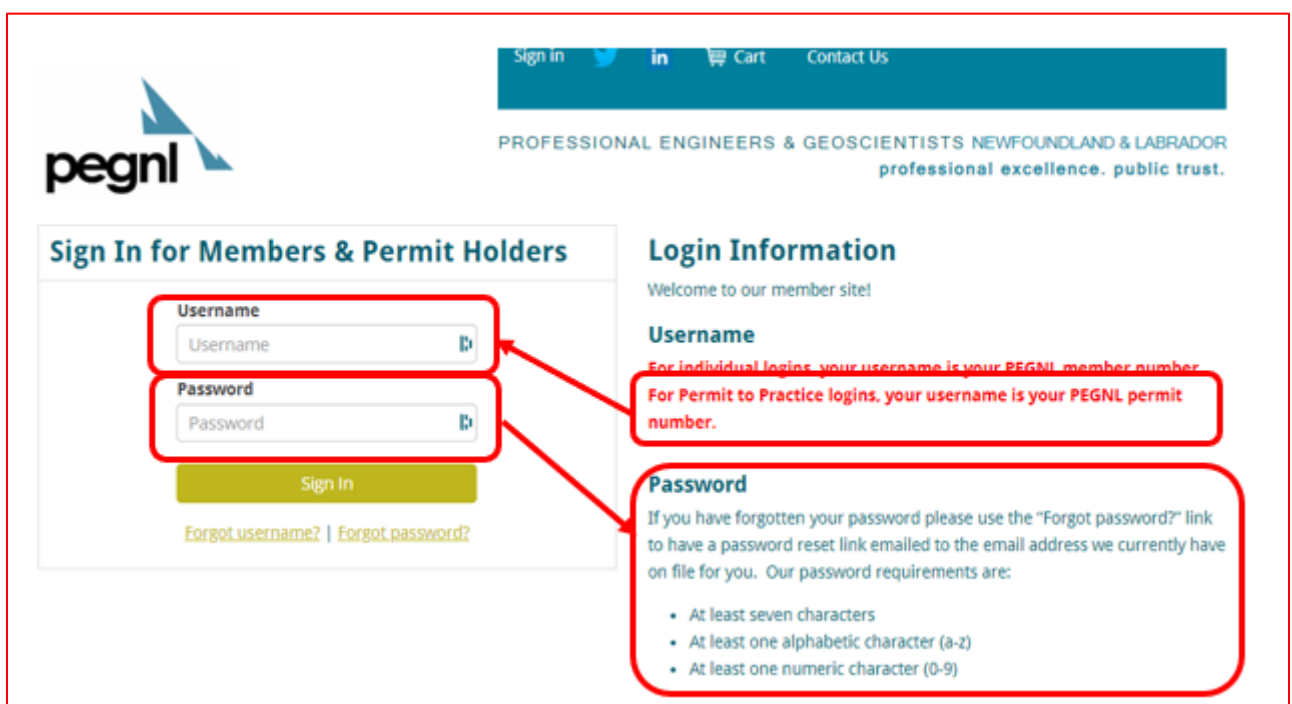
Sign in Cart Contact Us

pegnl

PROFESSIONAL ENGINEERS & GEOSCIENTISTS NEWFOUNDLAND & LABRADOR
professional excellence. public trust.

Sign In for Members & Permit Holders

Username
Username

Password
Password

Sign In

Forgot username? | Forgot password?

Login Information

Welcome to our member site!

Username

For individual logins, your username is your PEGNL member number.

For Permit to Practice logins, your username is your PEGNL permit number.

Password

If you have forgotten your password please use the "Forgot password?" link to have a password reset link emailed to the email address we currently have on file for you. Our password requirements are:

- At least seven characters
- At least one alphabetic character (a-z)
- At least one numeric character (0-9)